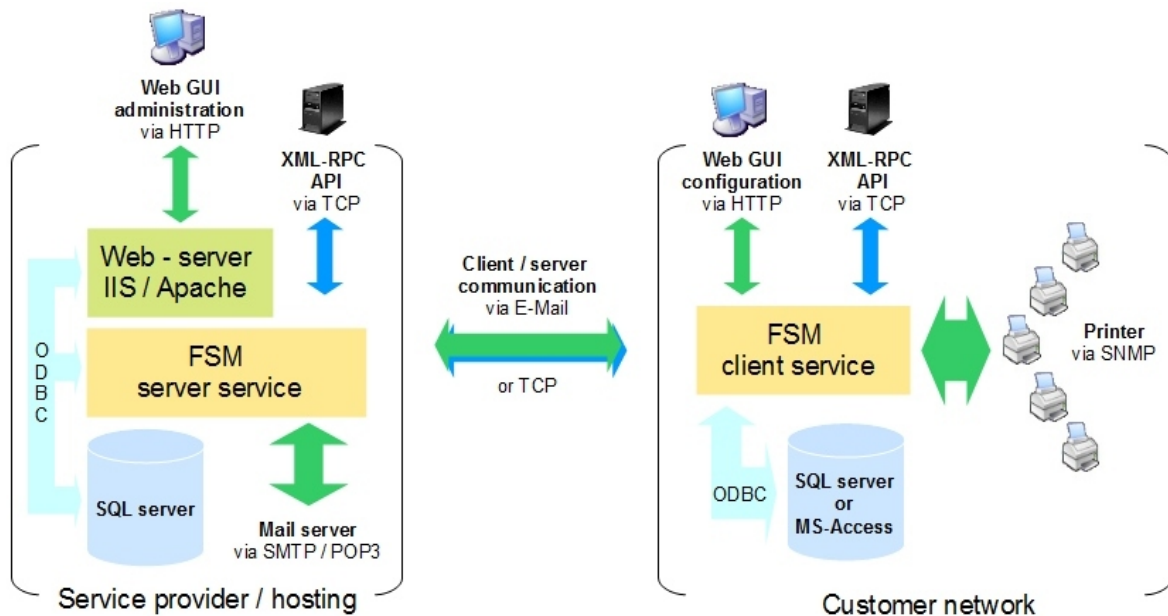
Web GUI administration
via HTTP

XML-RPC API
via TCP

Web - server
IIS / Apache

O
D
B
C

FSM
server service

SQL server

Mail server
via SMTP / POP3

Service provider / hosting

Client / server communication
via E-Mail

or TCP

Web GUI configuration
via HTTP

XML-RPC API
via TCP

FSM
client service

Printer
via SNMP

ODBC

SQL server
or
MS-Access

Customer network